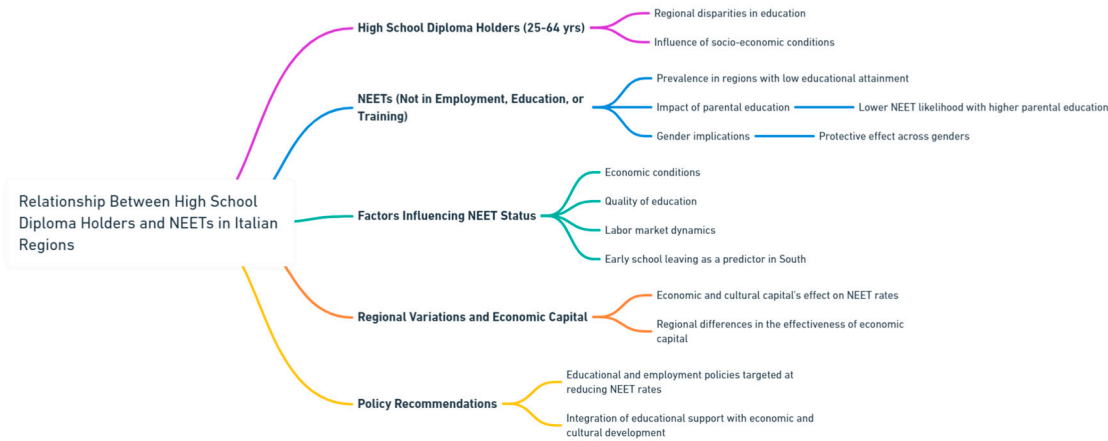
Relationship Between High School Diploma Holders and NEETs in Italian Regions

High School Diploma Holders (25-64 yrs)

Regional disparities in education

Influence of socio-economic conditions

NEETs (Not in Employment, Education, or Training)

Prevalence in regions with low educational attainment

Impact of parental education

Lower NEET likelihood with higher parental education

Gender implications

Protective effect across genders

Factors Influencing NEET Status

Economic conditions

Quality of education

Labor market dynamics

Early school leaving as a predictor in South

Regional Variations and Economic Capital

Economic and cultural capital's effect on NEET rates

Regional differences in the effectiveness of economic capital

Policy Recommendations

Educational and employment policies targeted at reducing NEET rates

Integration of educational support with economic and cultural development